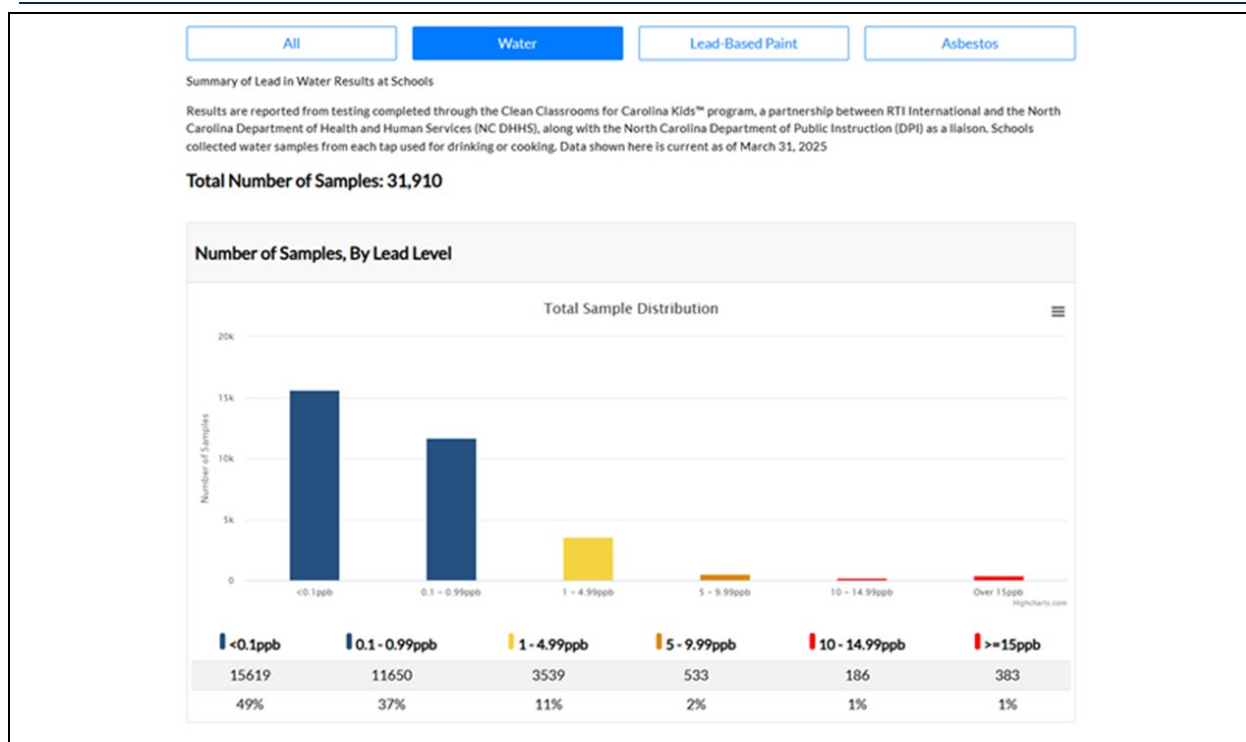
All | Water | Lead-Based Paint | Asbestos

Summary of Lead in Water Results at Schools

Results are reported from testing completed through the Clean Classrooms for Carolina Kids™ program, a partnership between RTI International and the North Carolina Department of Health and Human Services (NC DHHS), along with the North Carolina Department of Public Instruction (DPI) as a liaison. Schools collected water samples from each tap used for drinking or cooking. Data shown here is current as of March 31, 2025

Total Number of Samples: 31,910

Number of Samples, By Lead Level

Total Sample Distribution

20k
15k
10k
5k
0

Number of Samples

<0.1ppb
0.1 - 0.99ppb
1 - 4.99ppb
5 - 9.99ppb
10 - 14.99ppb
Over 15ppb

Highcharts.com

| <0.1ppb | 0.1 - 0.99ppb | 1 - 4.99ppb | 5 - 9.99ppb | 10 - 14.99ppb | >=15ppb |
|---|---|---|---|---|---|
| 15619 | 11650 | 3539 | 533 | 186 | 383 |
| 49% | 37% | 11% | 2% | 1% | 1% |